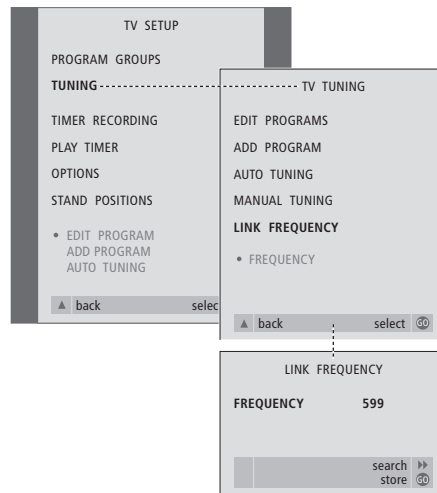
TV SETUP

PROGRAM GROUPS

TUNING

TIMER RECORDING

PLAY TIMER

OPTIONS

STAND POSITIONS

• EDIT PROGRAM
ADD PROGRAM
AUTO TUNING

▲ back select

TV TUNING

EDIT PROGRAMS

ADD PROGRAM

AUTO TUNING

MANUAL TUNING

LINK FREQUENCY

• FREQUENCY

▲ back select GO

LINK FREQUENCY

FREQUENCY 599

search ▸▸
store GO